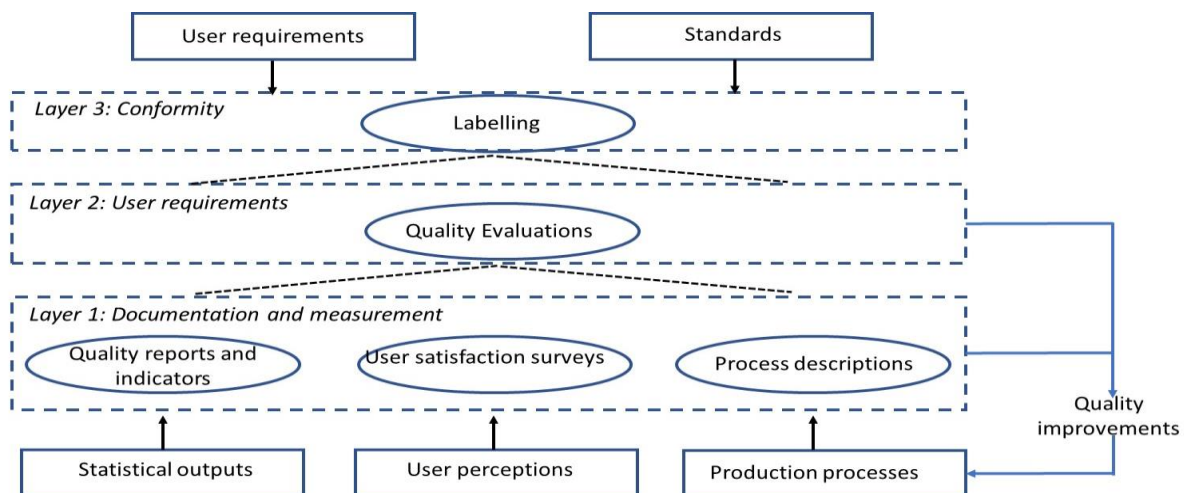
User requirements

Standards

Layer 3: Conformity

Labelling

Layer 2: User requirements

Quality Evaluations

Layer 1: Documentation and measurement

Quality reports and indicators

User satisfaction surveys

Process descriptions

Quality improvements

Statistical outputs

User perceptions

Production processes